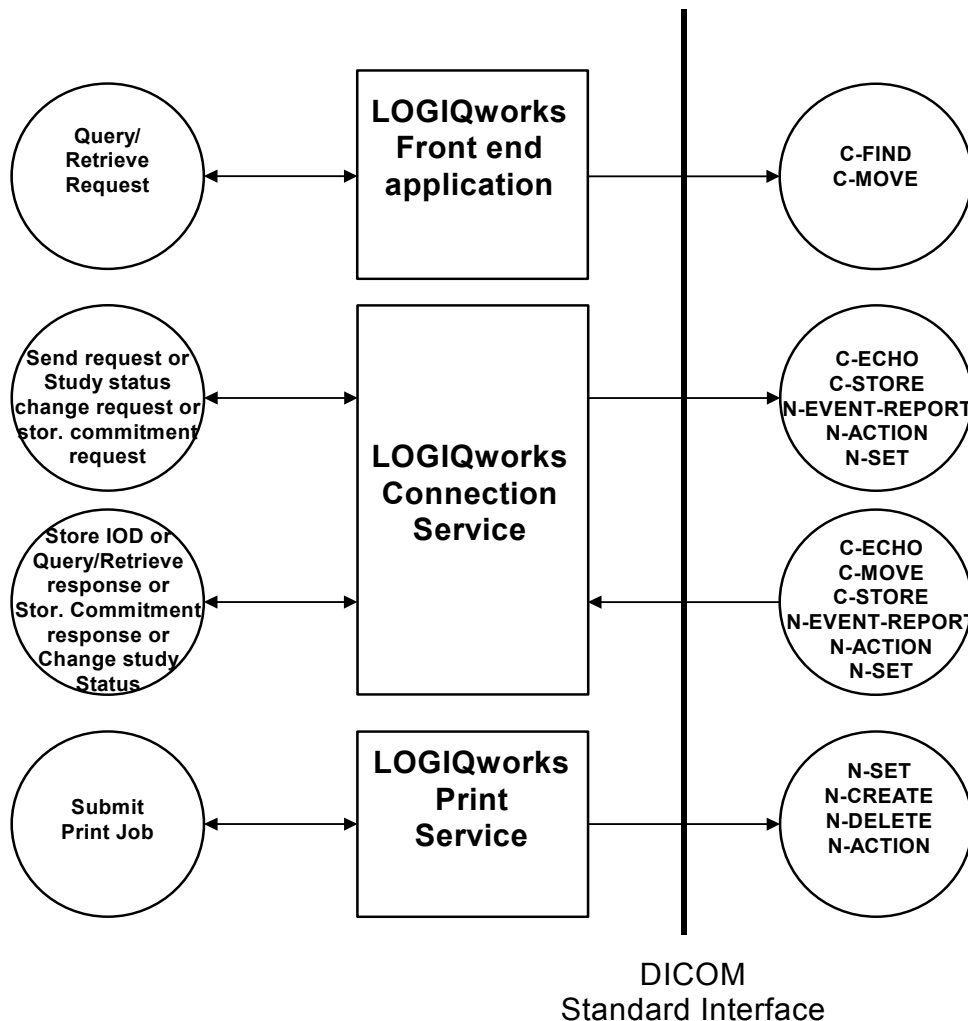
Query/ Retrieve Request

LOGIQworks Front end application

C-FIND C-MOVE

Send request or Study status change request or stor. commitment request

LOGIQworks Connection Service

C-ECHO C-STORE N-EVENT-REPORT N-ACTION N-SET

Store IOD or Query/Retrieve response or Stor. Commitment response or Change study Status

C-ECHO C-MOVE C-STORE N-EVENT-REPORT N-ACTION N-SET

Submit Print Job

LOGIQworks Print Service

N-SET N-CREATE N-DELETE N-ACTION

DICOM Standard Interface